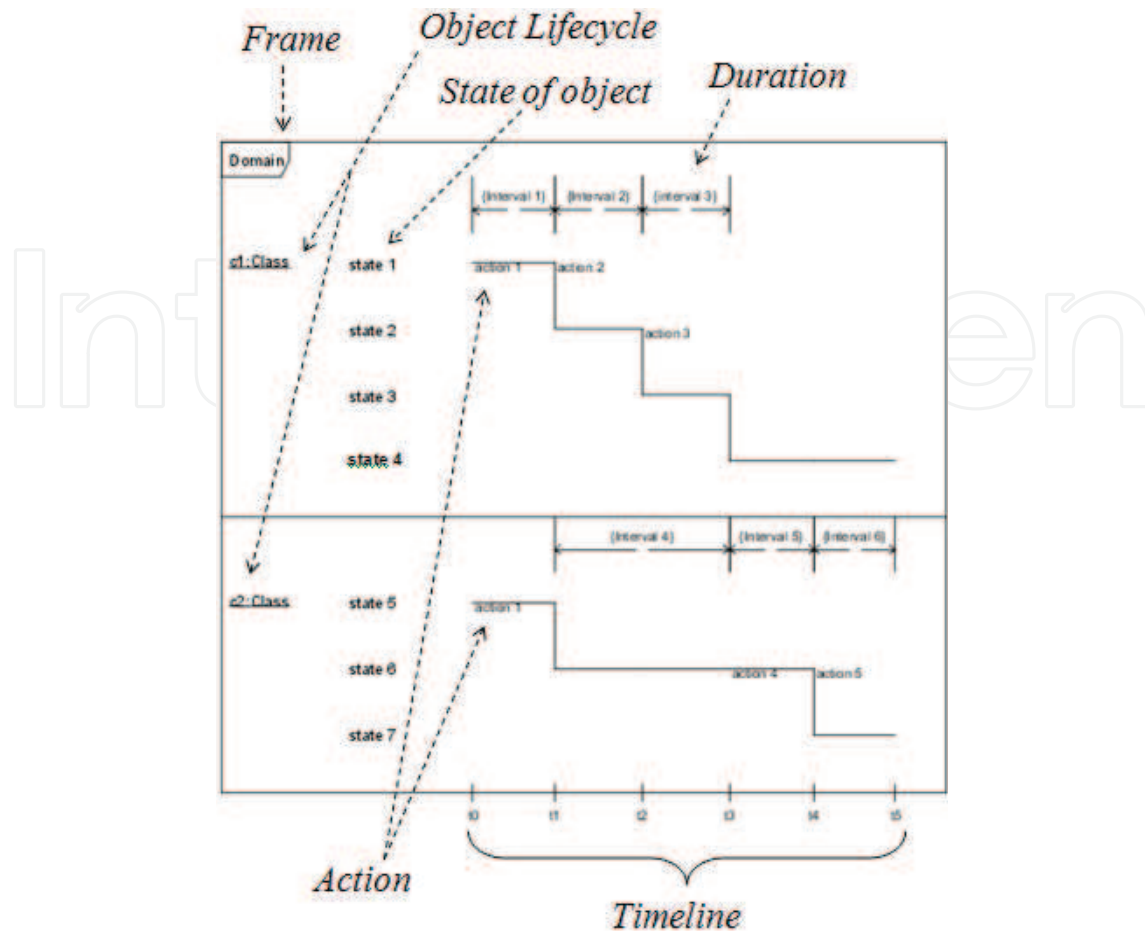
Frame

Object Lifecycle

State of object

Duration

Domain

{Interval 1} {Interval 2} {interval 3}

c1:Class

state 1

action 1

action 2

state 2

action 3

state 3

state 4

{Interval 4} {Interval 5} {Interval 6}

c2:Class

state 5

action 1

state 6

action 4

action 5

state 7

t0 t1 t2 t3 t4 t5

Action

Timeline